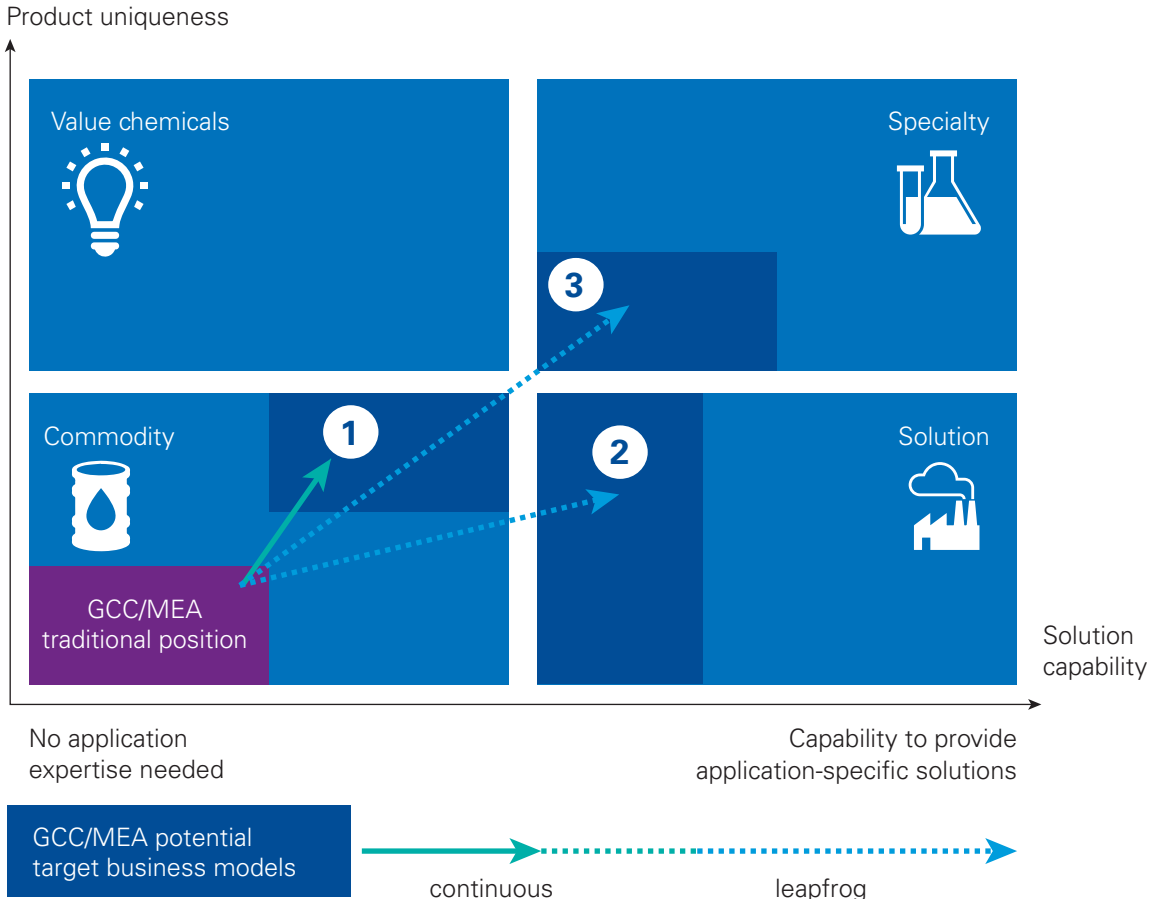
Product uniqueness

Value chemicals

Specialty

3

Commodity

1

2

Solution

GCC/MEA traditional position

Solution capability

No application expertise needed

Capability to provide application-specific solutions

GCC/MEA potential target business models

continuous

leapfrog